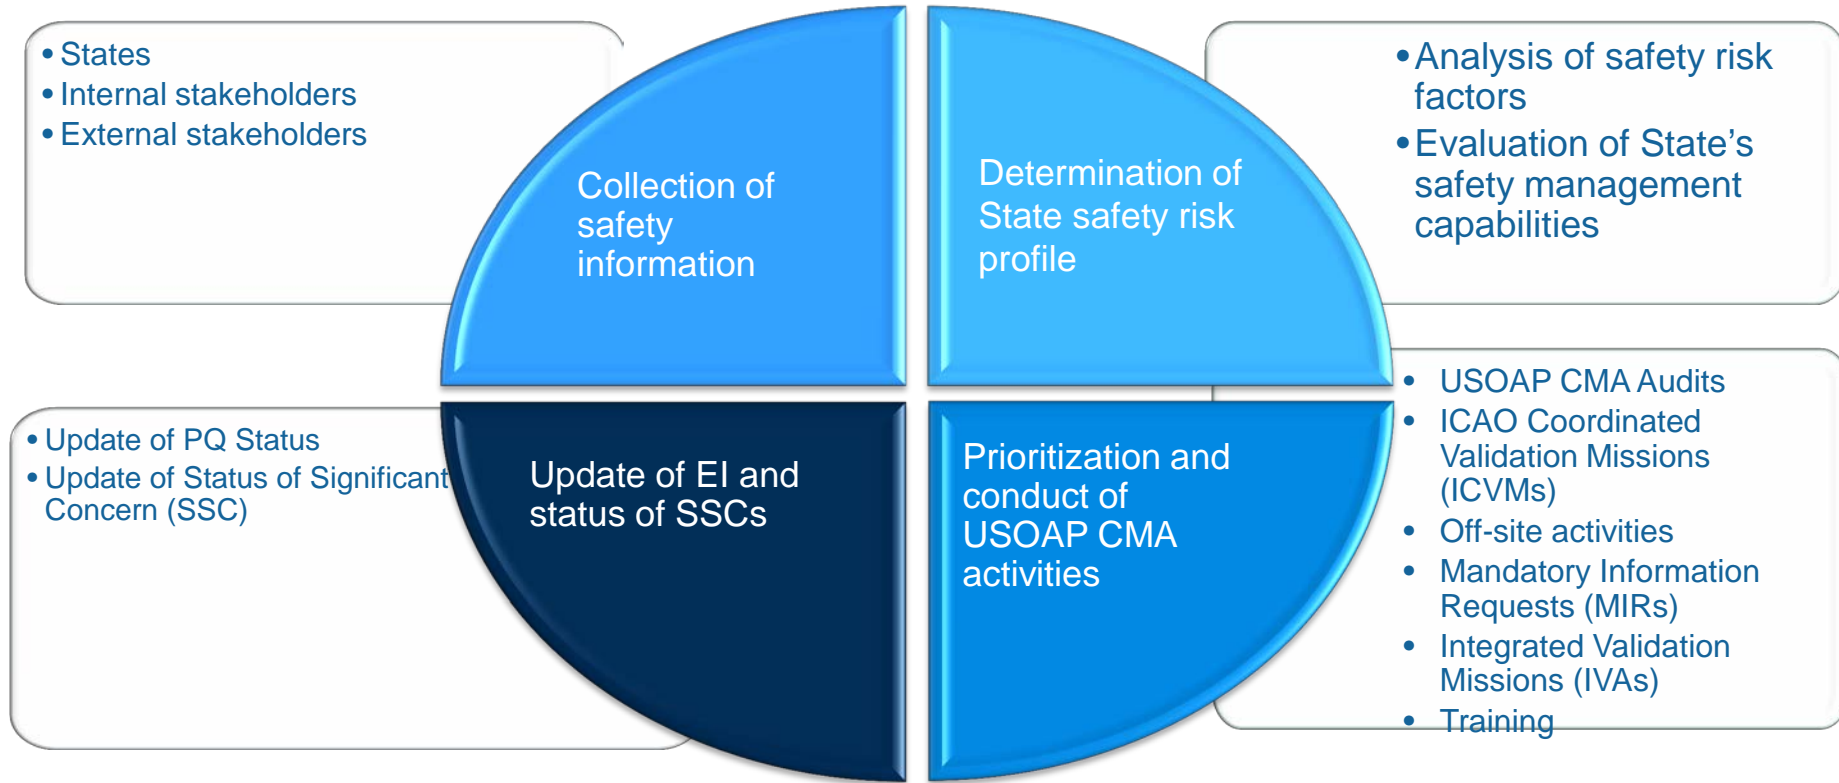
• States
• Internal stakeholders
• External stakeholders

Collection of safety information

Determination of State safety risk profile

• Analysis of safety risk factors
• Evaluation of State's safety management capabilities

• Update of PQ Status
• Update of Status of Significant Concern (SSC)

Update of EI and status of SSCs

Prioritization and conduct of USOAP CMA activities

• USOAP CMA Audits
• ICAO Coordinated Validation Missions (ICVMs)
• Off-site activities
• Mandatory Information Requests (MIRs)
• Integrated Validation Missions (IVAs)
• Training